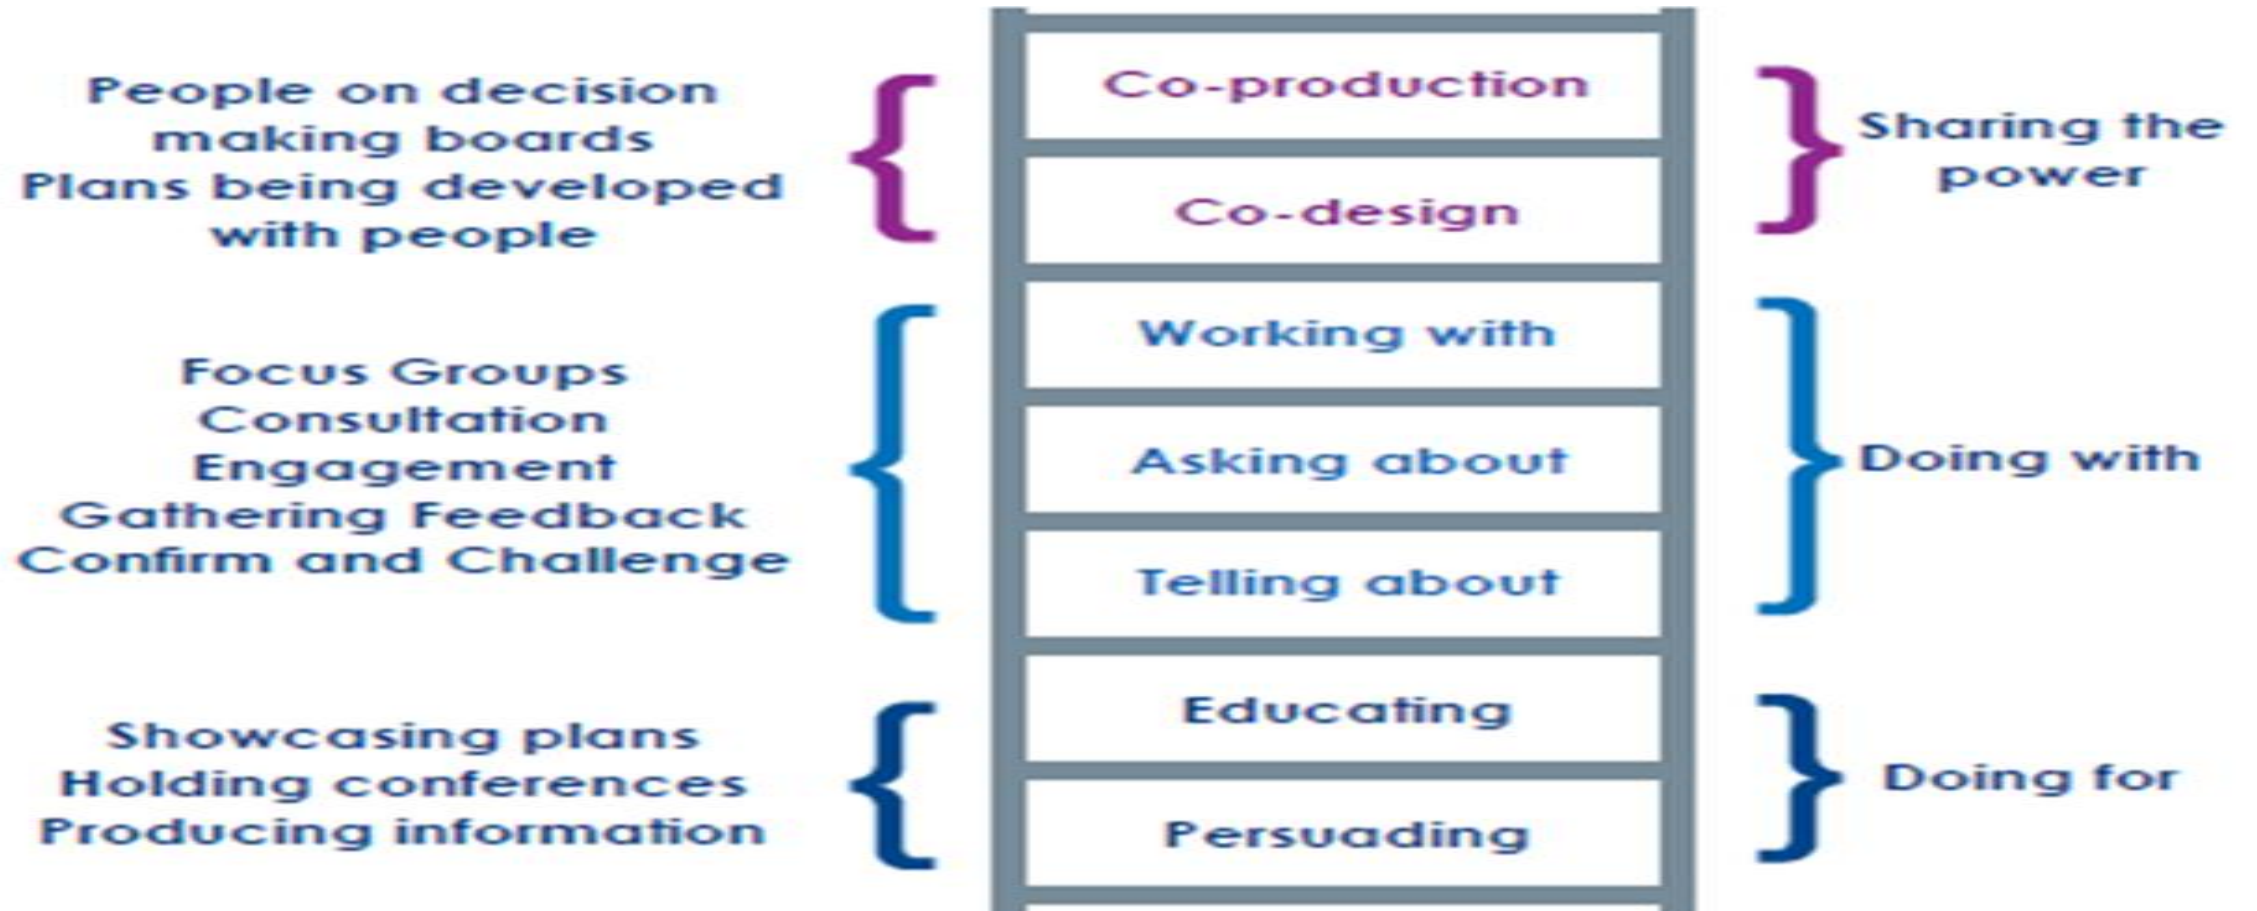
People on decision making boards
Plans being developed with people

Co-production

Co-design

Sharing the power

Focus Groups
Consultation
Engagement
Gathering Feedback
Confirm and Challenge

Working with

Asking about

Telling about

Doing with

Showcasing plans
Holding conferences
Producing information

Educating

Persuading

Doing for